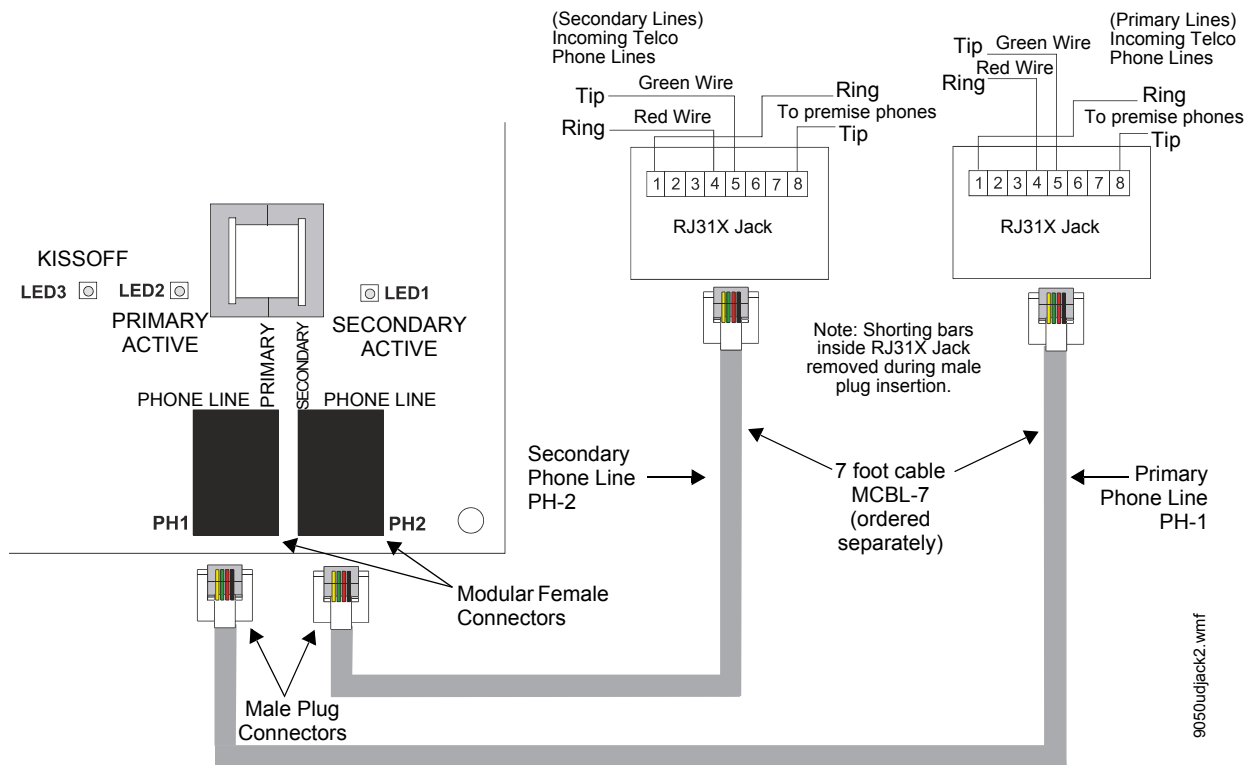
(Secondary Lines)
Incoming Telco
Phone Lines

Tip
Green Wire
Ring
Red Wire
Ring
To premise phones
Tip

1 2 3 4 5 6 7 8

RJ31X Jack

(Primary Lines)
Incoming Telco
Phone Lines

Tip
Green Wire
Red Wire
Ring
Ring
To premise phones
Tip

1 2 3 4 5 6 7 8

RJ31X Jack

KISSOFF
LED3
LED2
LED1
PRIMARY
ACTIVE
PRIMARY
SECONDARY
SECONDARY
ACTIVE

Note: Shorting bars inside RJ31X Jack removed during male plug insertion.

PHONE LINE
PHONE LINE

PH1
PH2

Secondary
Phone Line
PH-2

7 foot cable
MCBL-7
(ordered
separately)

Primary
Phone Line
PH-1

Modular Female
Connectors

Male Plug
Connectors

9050udjack2.wmf